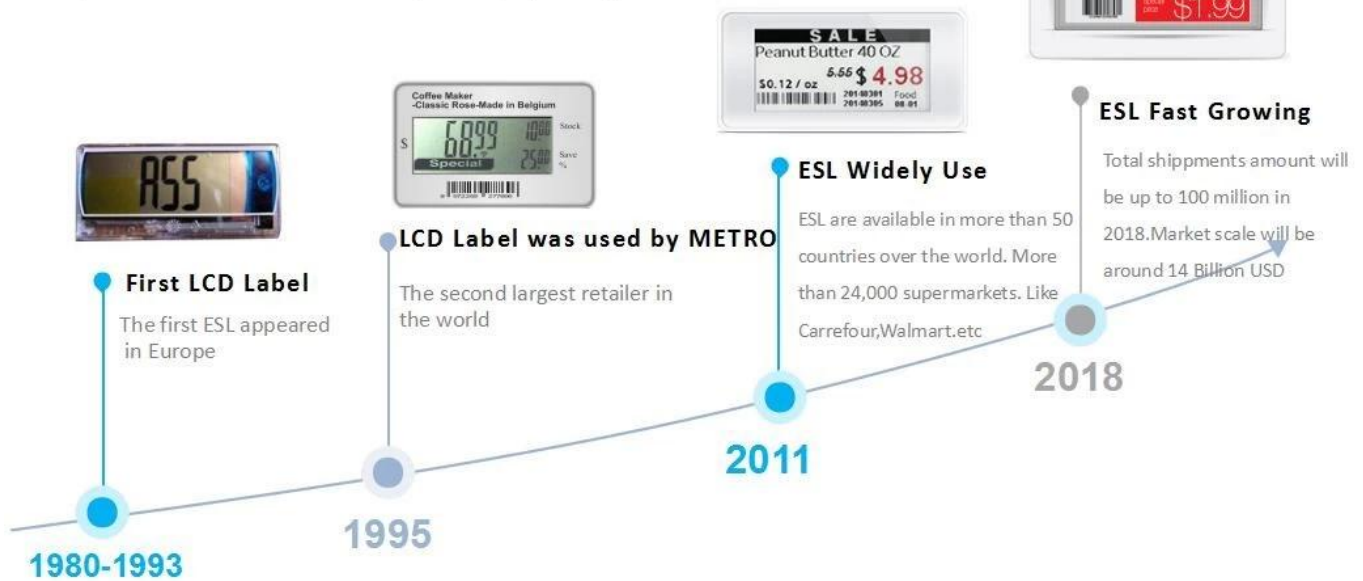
$1.99

SALE
Peanut Butter 40 OZ
$0.12 / oz 5.55 $ 4.98
20140301 20140305 Food 08.01

Coffee Maker
-Classic Rose-Made in Belgium
S 6.89 10.00 Stock
Special 25.00 Save %

ASS

ESL Fast Growing

Total shippments amount will be up to 100 million in 2018.Market scale will be around 14 Billion USD

ESL Widely Use

ESL are available in more than 50 countries over the world. More than 24,000 supermarkets. Like Carrefour,Walmart.etc

LCD Label was used by METRO

The second largest retailer in the world

First LCD Label

The first ESL appeared in Europe

2018

2011

1995

1980-1993